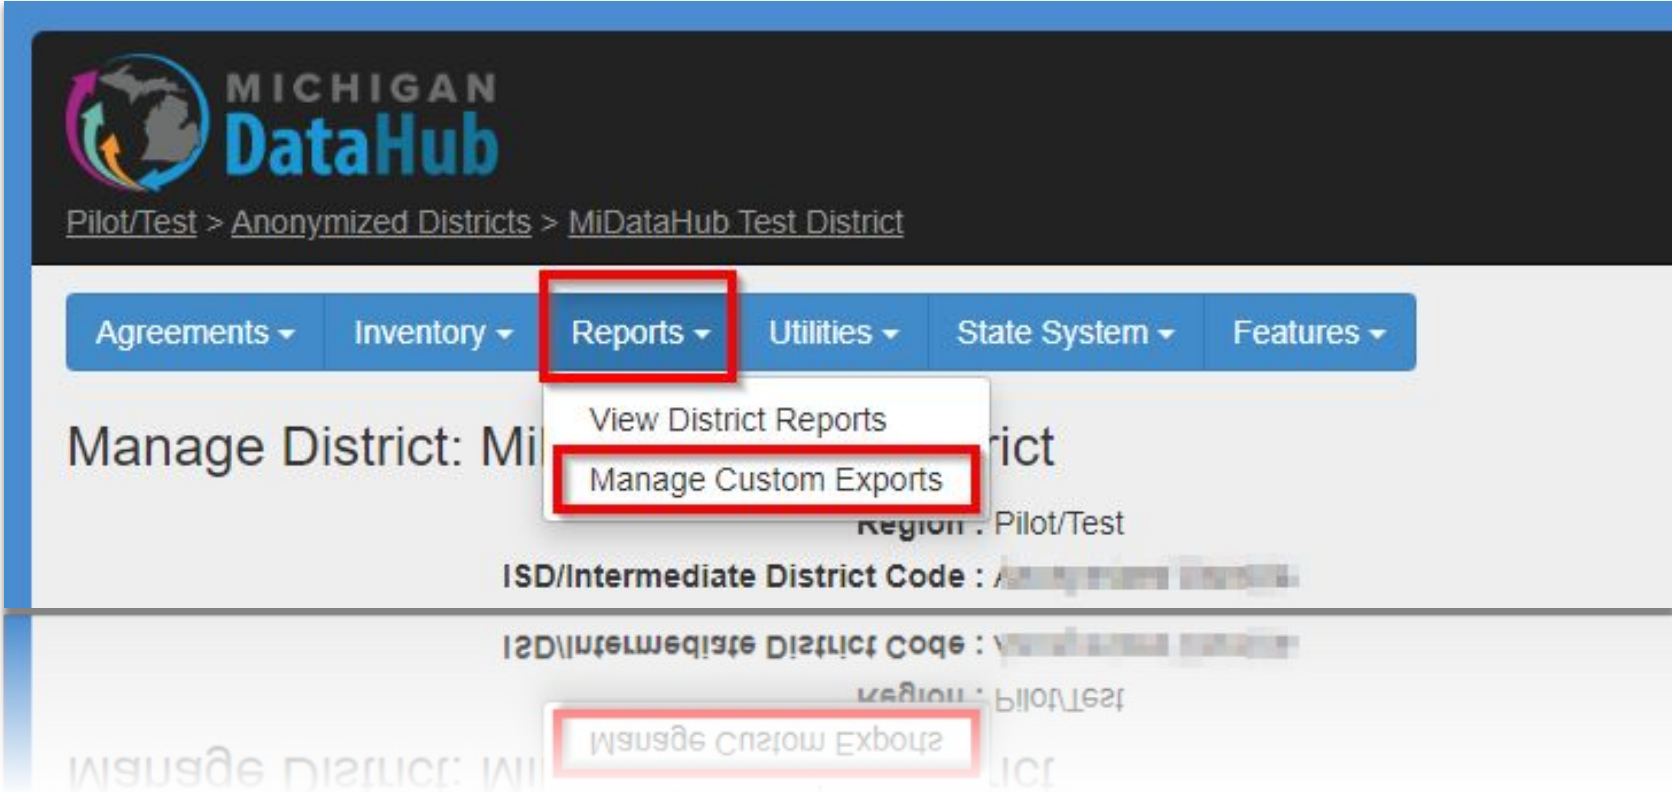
MICHIGAN
DataHub

Pilot/Test > Anonymized Districts > MiDataHub Test District

Agreements ▾ Inventory ▾ Reports ▾ Utilities ▾ State System ▾ Features ▾

View District Reports
Manage Custom Exports

Manage District: Mi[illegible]rict

Region : Pilot/Test

ISD/Intermediate District Code : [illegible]